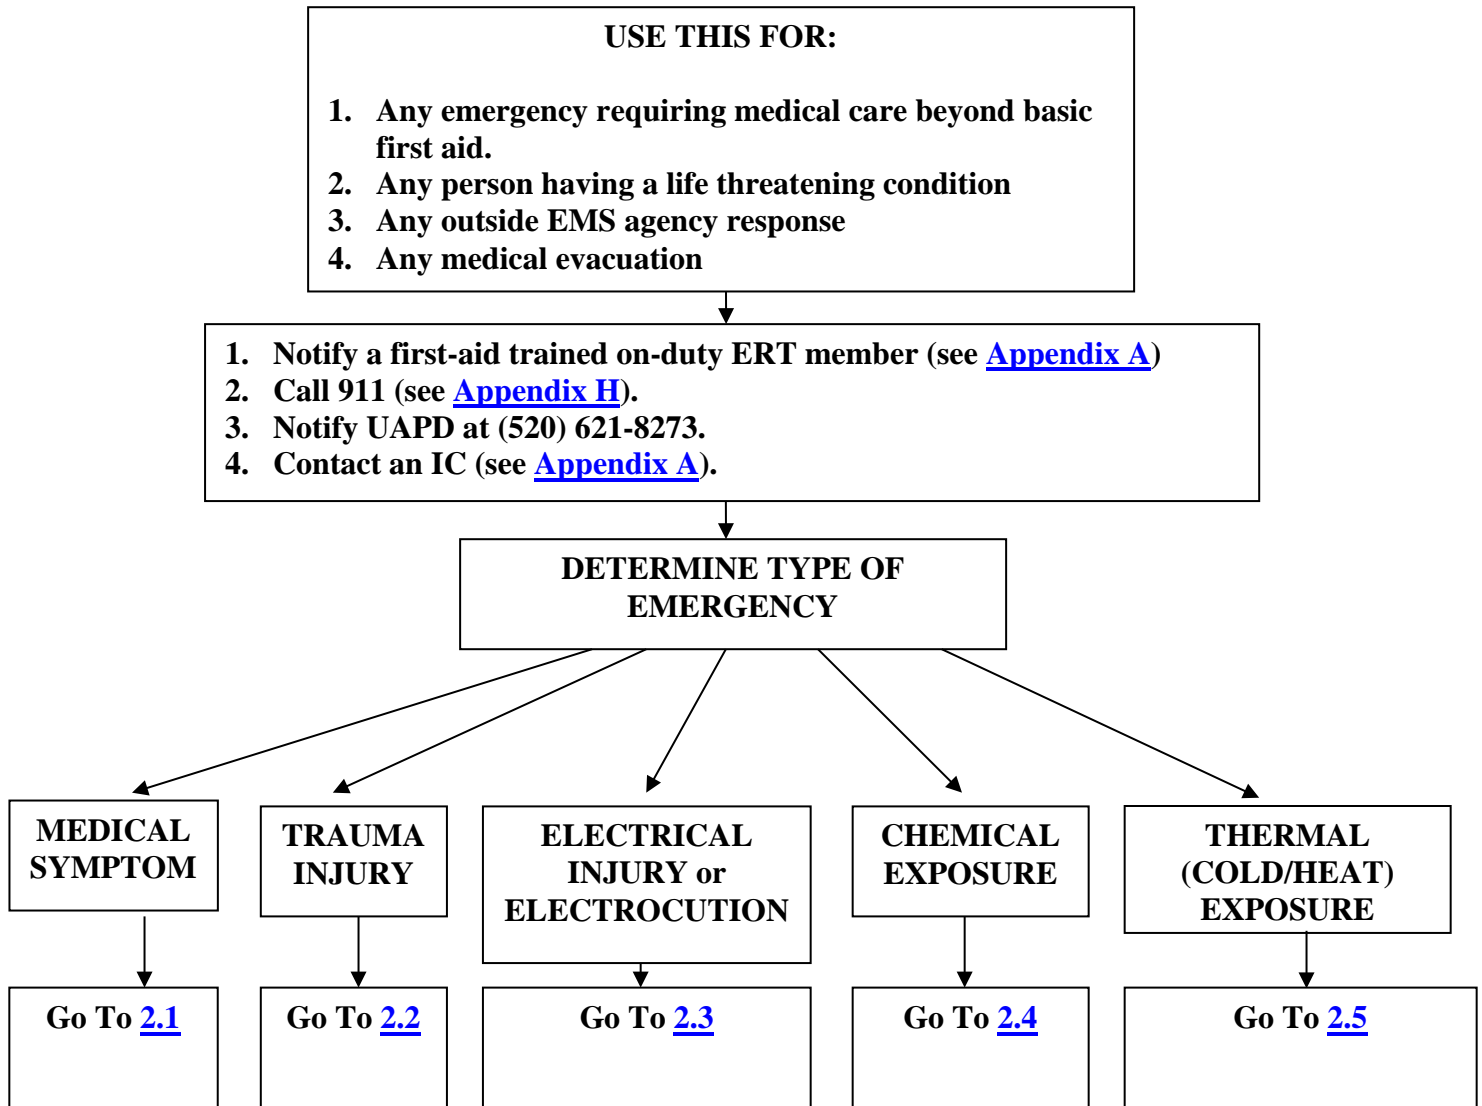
USE THIS FOR:

1. Any emergency requiring medical care beyond basic first aid.
2. Any person having a life threatening condition
3. Any outside EMS agency response
4. Any medical evacuation

1. Notify a first-aid trained on-duty ERT member (see Appendix A)
2. Call 911 (see Appendix H).
3. Notify UAPD at (520) 621-8273.
4. Contact an IC (see Appendix A).

DETERMINE TYPE OF EMERGENCY

MEDICAL SYMPTOM

TRAUMA INJURY

ELECTRICAL INJURY or ELECTROCUTION

CHEMICAL EXPOSURE

THERMAL (COLD/HEAT) EXPOSURE

Go To 2.1

Go To 2.2

Go To 2.3

Go To 2.4

Go To 2.5